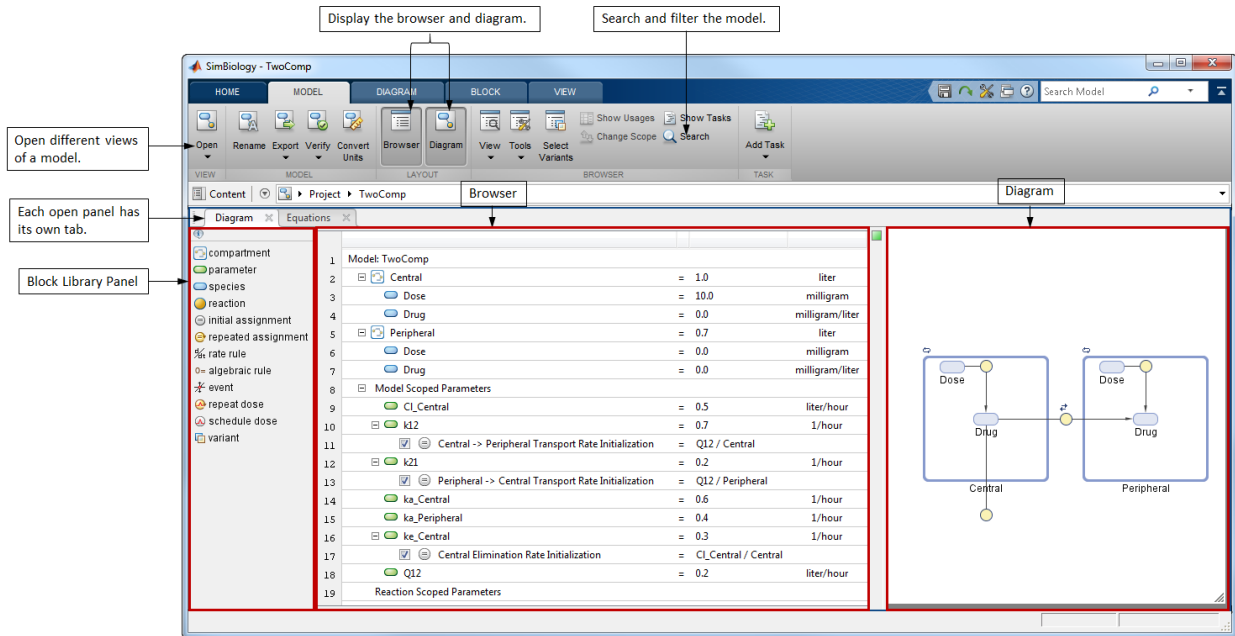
Display the browser and diagram.

Search and filter the model.

SimBiology - TwoComp

HOME | MODEL | DIAGRAM | BLOCK | VIEW

Search Model

Open different views of a model.

Open | Rename | Export | Verify | Convert Units | Browser | Diagram | View | Tools | Select Variants | Show Usages | Change Scope | Show Tasks | Search | Add Task

VIEW | MODEL | LAYOUT | BROWSER | TASK

Content | Project ▸ TwoComp

Browser

Diagram

Each open panel has its own tab.

Diagram | Equations

Block Library Panel

compartment
parameter
species
reaction
initial assignment
repeated assignment
rate rule
algebraic rule
event
repeat dose
schedule dose
variant

| | | | |
|---|---|---|---|
| 1 | Model: TwoComp | | |
| 2 | Central | = 1.0 | liter |
| 3 | Dose | = 10.0 | milligram |
| 4 | Drug | = 0.0 | milligram/liter |
| 5 | Peripheral | = 0.7 | liter |
| 6 | Dose | = 0.0 | milligram |
| 7 | Drug | = 0.0 | milligram/liter |
| 8 | Model Scoped Parameters | | |
| 9 | Cl_Central | = 0.5 | liter/hour |
| 10 | k12 | = 0.7 | 1/hour |
| 11 | Central -> Peripheral Transport Rate Initialization | = Q12 / Central | |
| 12 | k21 | = 0.2 | 1/hour |
| 13 | Peripheral -> Central Transport Rate Initialization | = Q12 / Peripheral | |
| 14 | ka_Central | = 0.6 | 1/hour |
| 15 | ka_Peripheral | = 0.4 | 1/hour |
| 16 | ke_Central | = 0.3 | 1/hour |
| 17 | Central Elimination Rate Initialization | = Cl_Central / Central | |
| 18 | Q12 | = 0.2 | liter/hour |
| 19 | Reaction Scoped Parameters | | |

Dose
Drug
Central
Dose
Drug
Peripheral